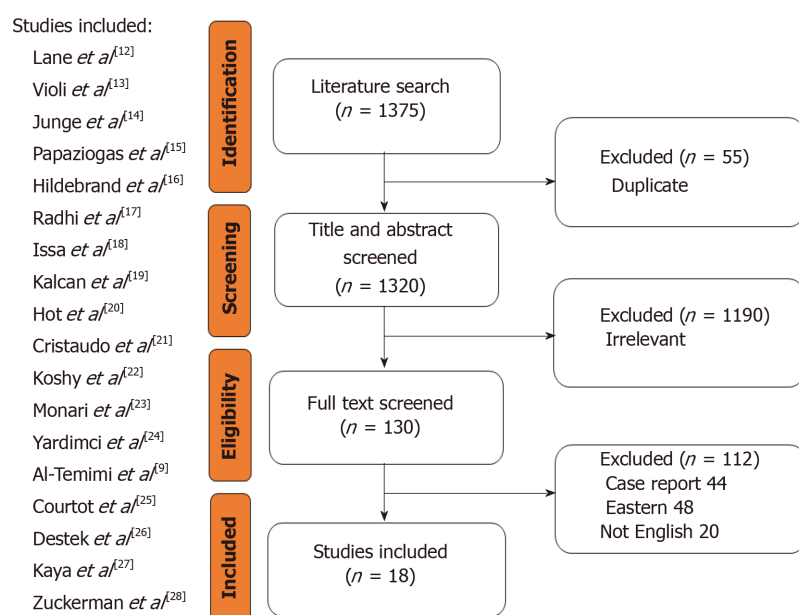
Studies included:

Lane *et al*$^{[12]}$

Violi *et al*$^{[13]}$

Junge *et al*$^{[14]}$

Papaziogas *et al*$^{[15]}$

Hildebrand *et al*$^{[16]}$

Radhi *et al*$^{[17]}$

Issa *et al*$^{[18]}$

Kalcan *et al*$^{[19]}$

Hot *et al*$^{[20]}$

Cristaudo *et al*$^{[21]}$

Koshy *et al*$^{[22]}$

Monari *et al*$^{[23]}$

Yardimci *et al*$^{[24]}$

Al-Temimi *et al*$^{[9]}$

Courtot *et al*$^{[25]}$

Destek *et al*$^{[26]}$

Kaya *et al*$^{[27]}$

Zuckerman *et al*$^{[28]}$

Identification

Literature search ($n$ = 1375)

Excluded ($n$ = 55)
Duplicate

Screening

Title and abstract screened ($n$ = 1320)

Excluded ($n$ = 1190)
Irrelevant

Eligibility

Full text screened ($n$ = 130)

Excluded ($n$ = 112)
Case report 44
Eastern 48
Not English 20

Included

Studies included ($n$ = 18)